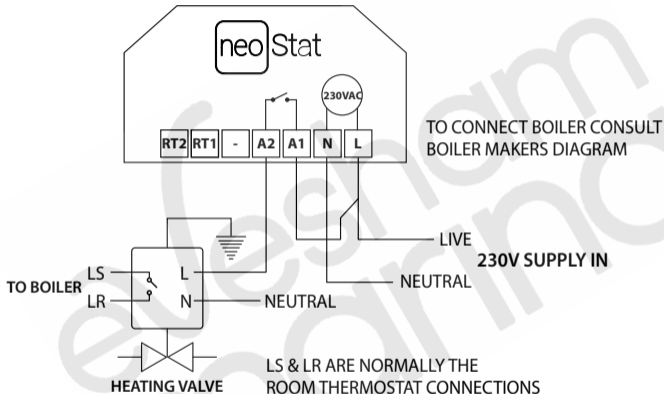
neoStat

230VAC

RT2 RT1 - A2 A1 N L

TO CONNECT BOILER CONSULT BOILER MAKERS DIAGRAM

LIVE

230V SUPPLY IN

NEUTRAL

TO BOILER

LS

LR

L

N

NEUTRAL

HEATING VALVE

LS & LR ARE NORMALLY THE ROOM THERMOSTAT CONNECTIONS